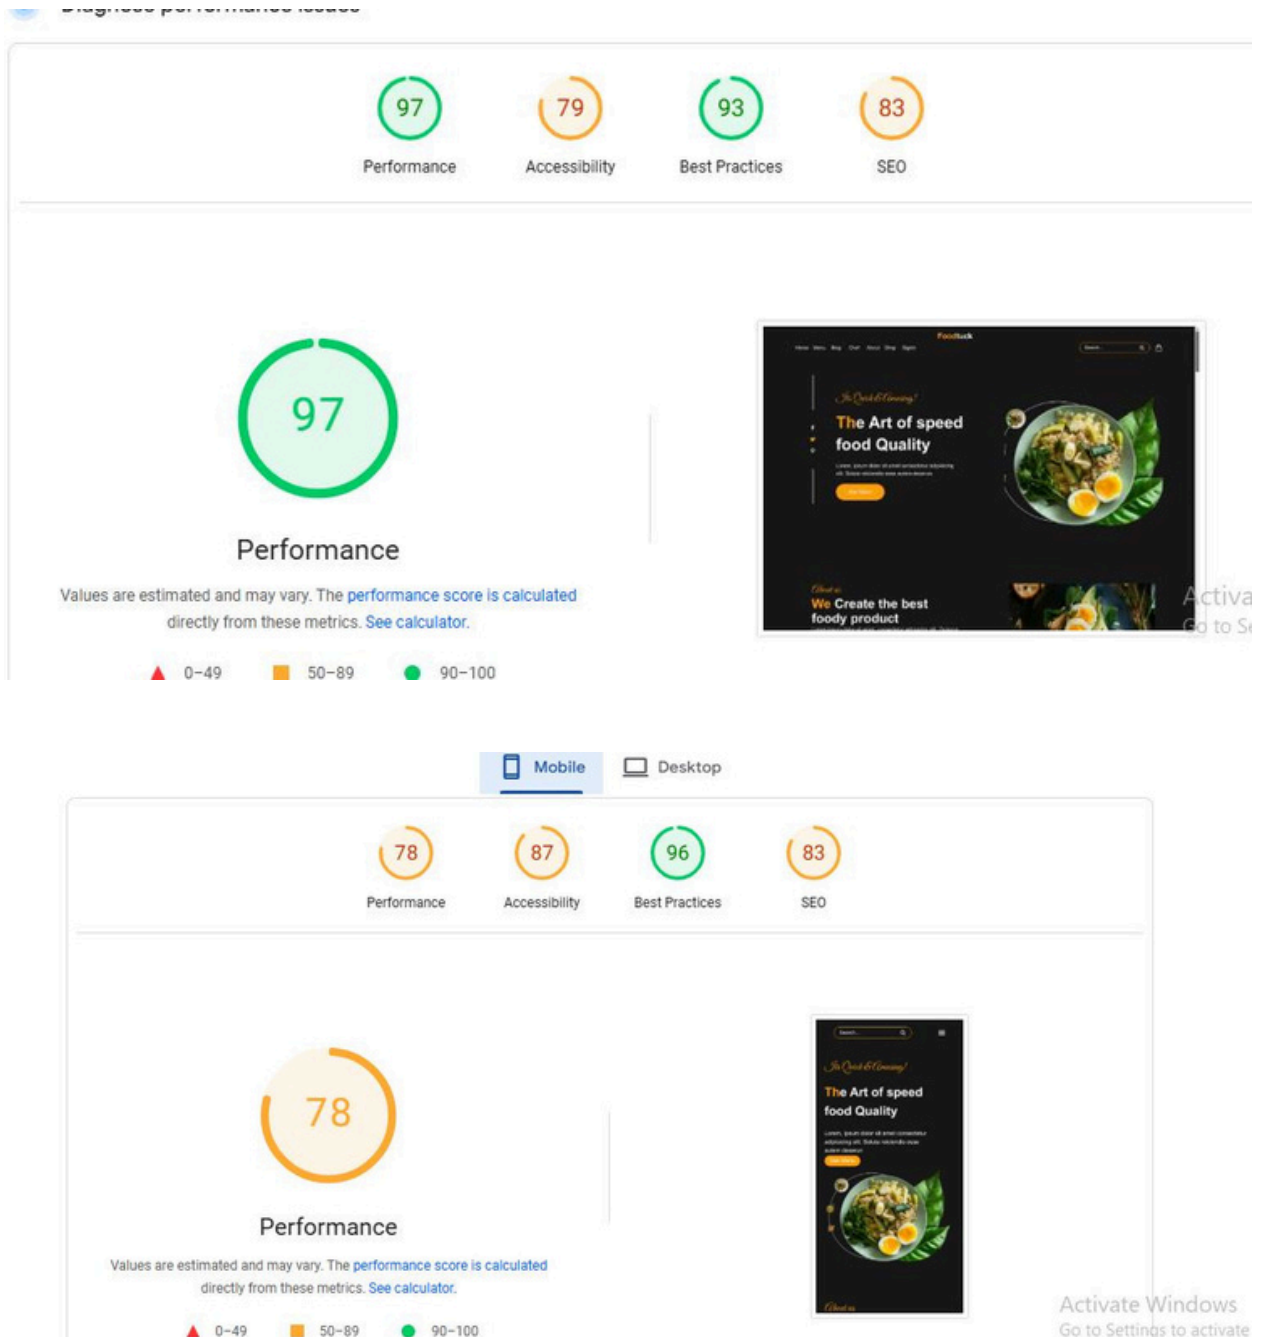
Diagnose performance issues

97
Performance

79
Accessibility

93
Best Practices

83
SEO

97

Performance

Values are estimated and may vary. The performance score is calculated directly from these metrics. See calculator.

0–49 50–89 90–100

Foodtuck

Its Quick & Amazing!

The Art of speed food Quality

About us

We Create the best foody product

Activa
Go to Se

Mobile Desktop

78
Performance

87
Accessibility

96
Best Practices

83
SEO

78

Performance

Values are estimated and may vary. The performance score is calculated directly from these metrics. See calculator.

0–49 50–89 90–100

Its Quick & Amazing!

The Art of speed food Quality

Activate Windows
Go to Settings to activate